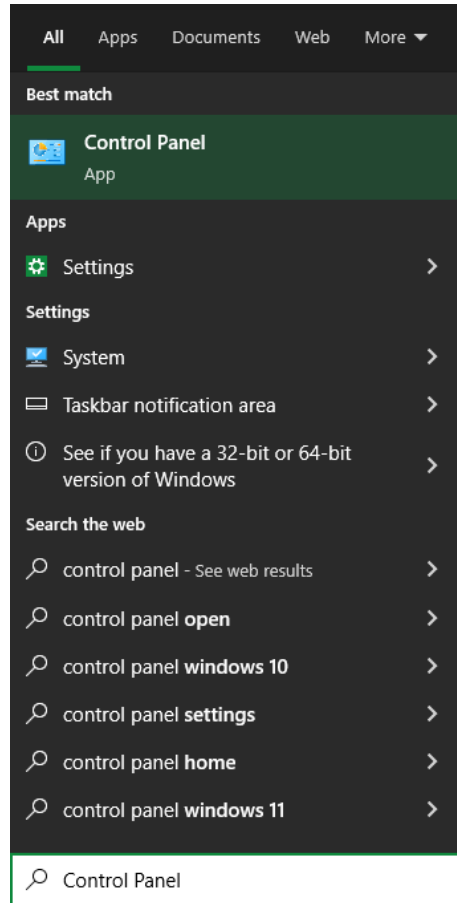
All Apps Documents Web More

Best match

Control Panel
App

Apps

Settings

Settings

System

Taskbar notification area

See if you have a 32-bit or 64-bit version of Windows

Search the web

control panel - See web results

control panel open

control panel windows 10

control panel settings

control panel home

control panel windows 11

Control Panel